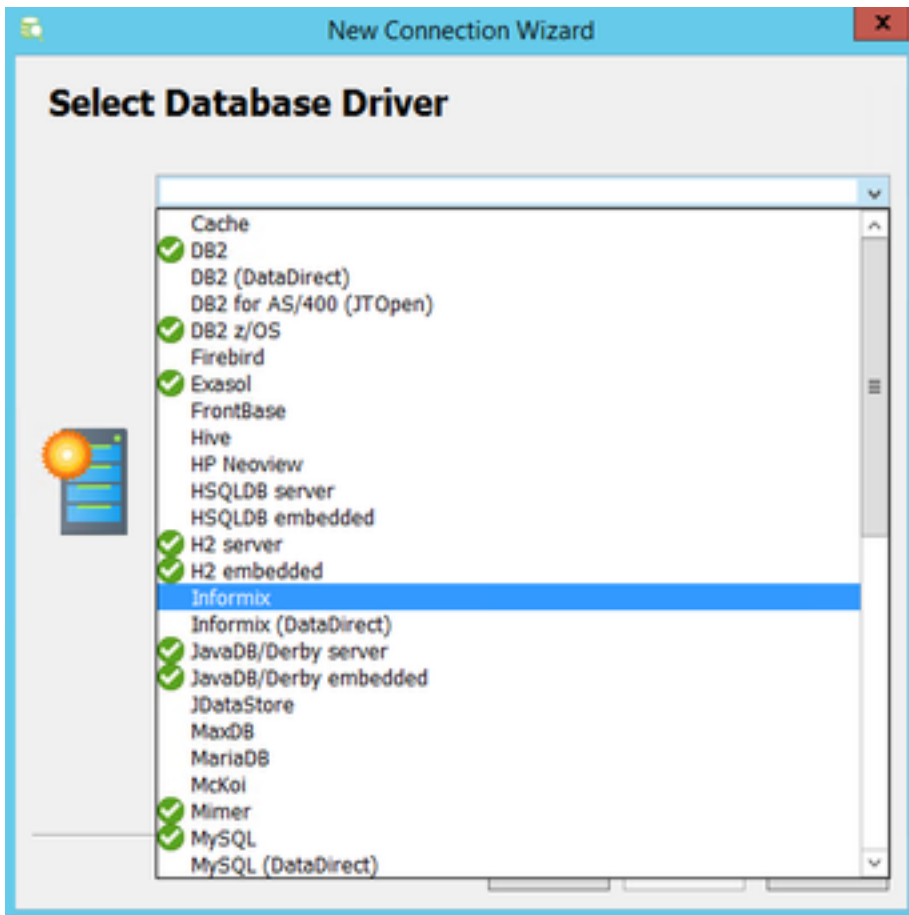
New Connection Wizard

Select Database Driver

Cache
DB2
DB2 (DataDirect)
DB2 for AS/400 (JTOpen)
DB2 z/OS
Firebird
Exasol
FrontBase
Hive
HP Neoview
HSQLDB server
HSQLDB embedded
H2 server
H2 embedded
Informix
Informix (DataDirect)
JavaDB/Derby server
JavaDB/Derby embedded
JDataStore
MaxDB
MariaDB
McKoi
Mimer
MySQL
MySQL (DataDirect)